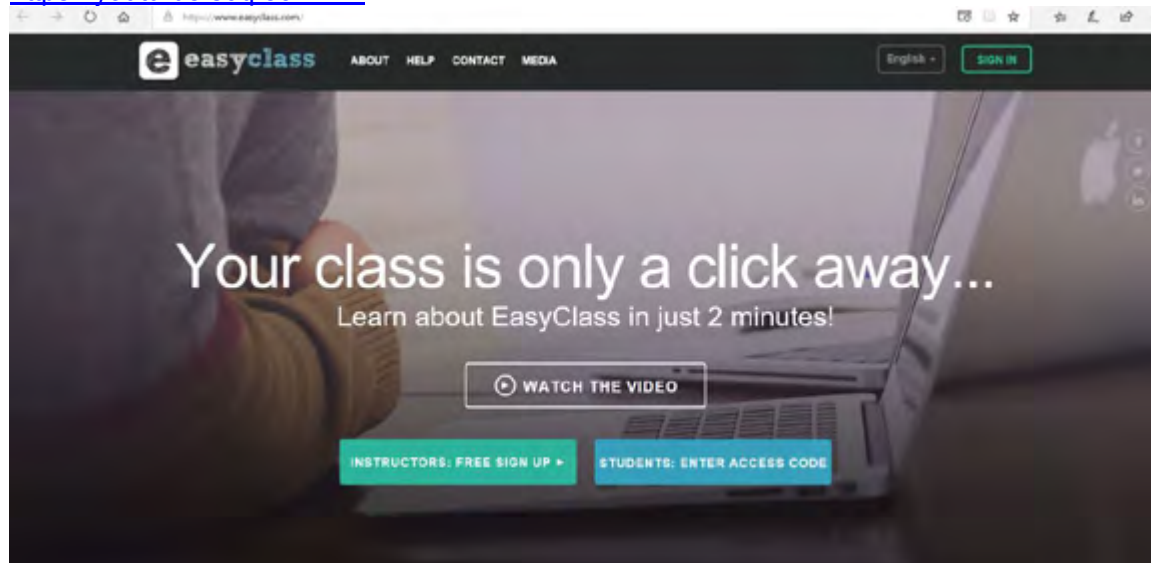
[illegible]

https://www.easyclass.com/

e easyclass ABOUT HELP CONTACT MEDIA English SIGN IN

Your class is only a click away...
Learn about EasyClass in just 2 minutes!

WATCH THE VIDEO

INSTRUCTORS: FREE SIGN UP ▸

STUDENTS: ENTER ACCESS CODE